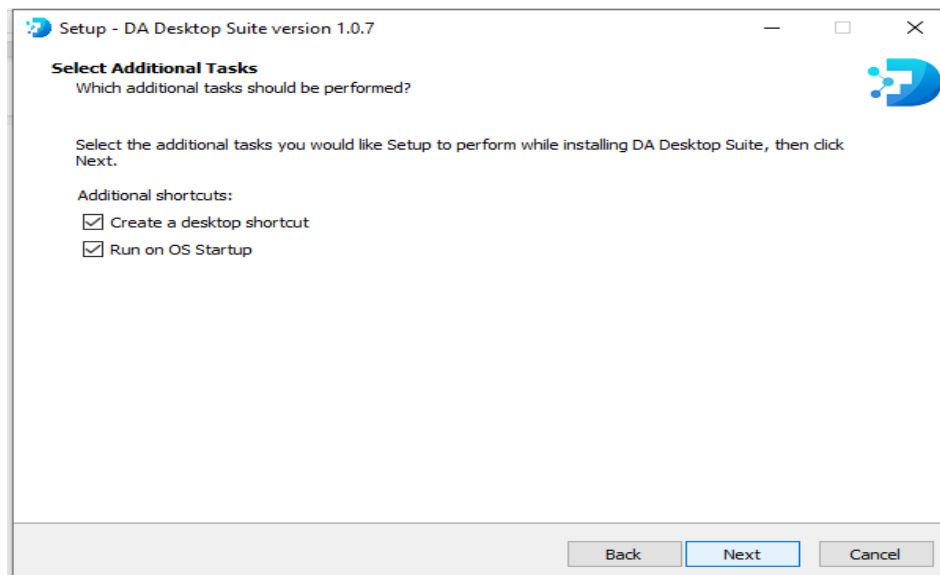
Setup - DA Desktop Suite version 1.0.7

Select Additional Tasks
Which additional tasks should be performed?

Select the additional tasks you would like Setup to perform while installing DA Desktop Suite, then click Next.

Additional shortcuts:
☑ Create a desktop shortcut
☑ Run on OS Startup

Back
Next
Cancel